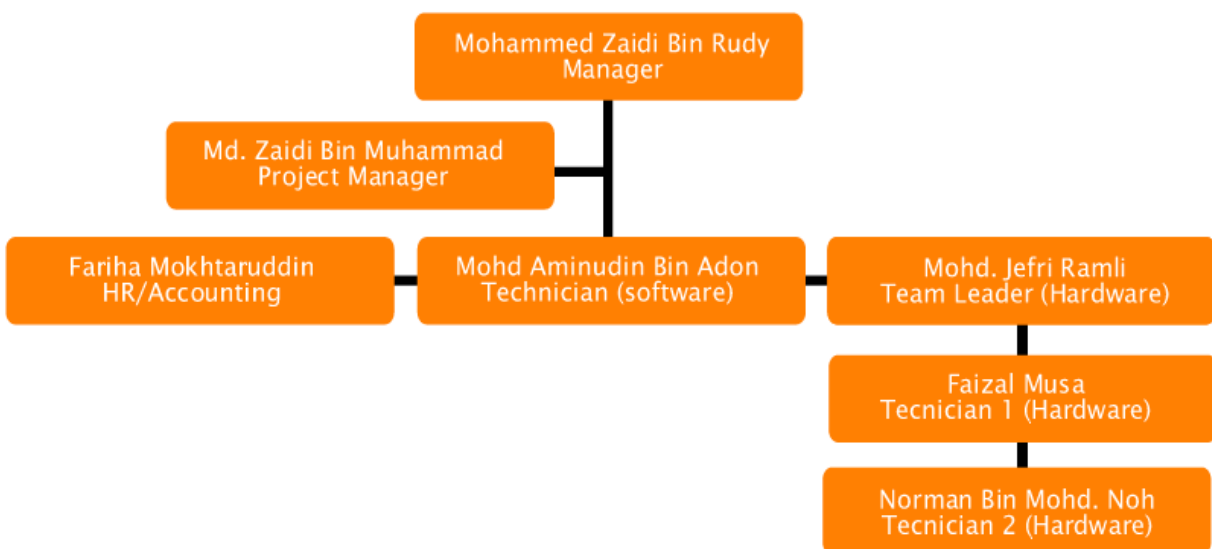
Mohammed Zaidi Bin Rudy
Manager

Md. Zaidi Bin Muhammad
Project Manager

Fariha Mokhtaruddin
HR/Accounting

Mohd Aminudin Bin Adon
Technician (software)

Mohd. Jefri Ramli
Team Leader (Hardware)

Faizal Musa
Tecnician 1 (Hardware)

Norman Bin Mohd. Noh
Tecnician 2 (Hardware)